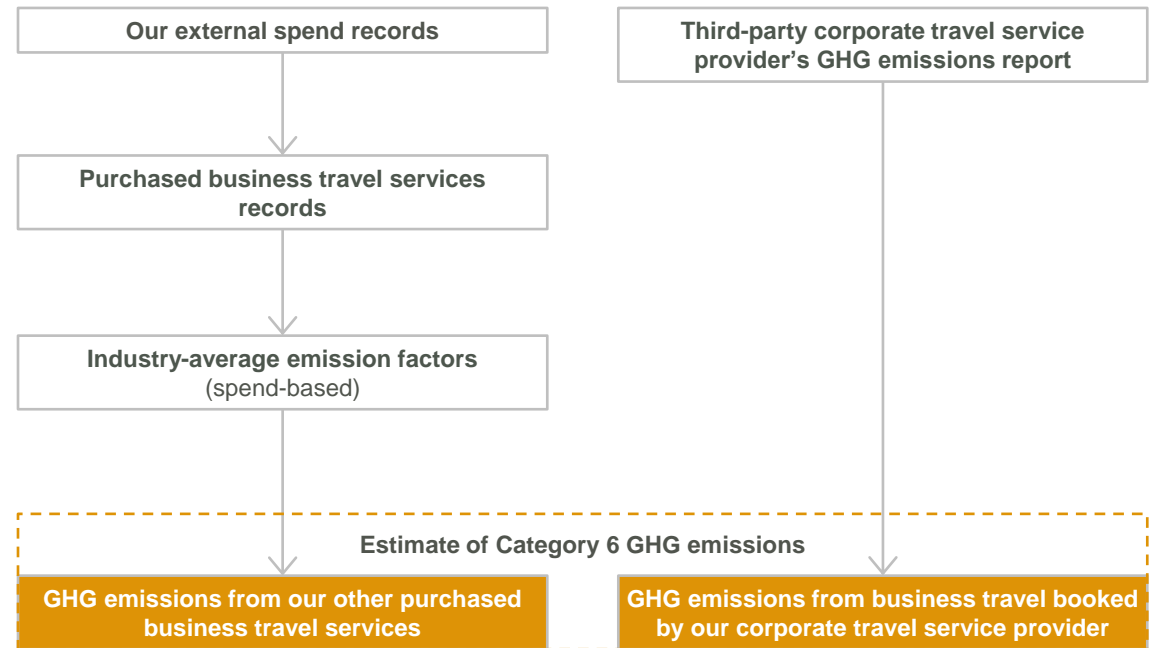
Our external spend records

Third-party corporate travel service provider’s GHG emissions report

Purchased business travel services records

Industry-average emission factors (spend-based)

Estimate of Category 6 GHG emissions

GHG emissions from our other purchased business travel services

GHG emissions from business travel booked by our corporate travel service provider